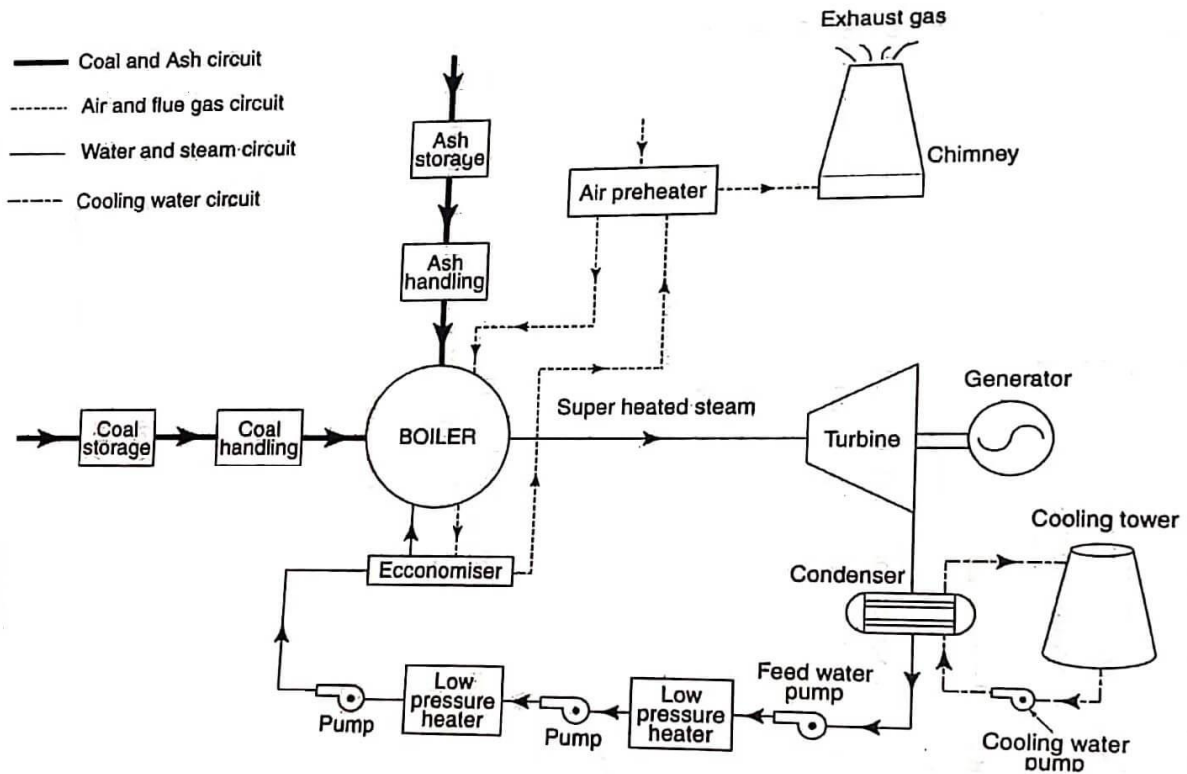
Coal and Ash circuit
Air and flue gas circuit
Water and steam circuit
Cooling water circuit

Exhaust gas
Chimney
Ash storage
Air preheater
Ash handling
Generator
Super heated steam
Coal storage
Coal handling
BOILER
Turbine
Cooling tower
Ecconomiser
Condenser
Feed water pump
Low pressure heater
Low pressure heater
Pump
Pump
Cooling water pump